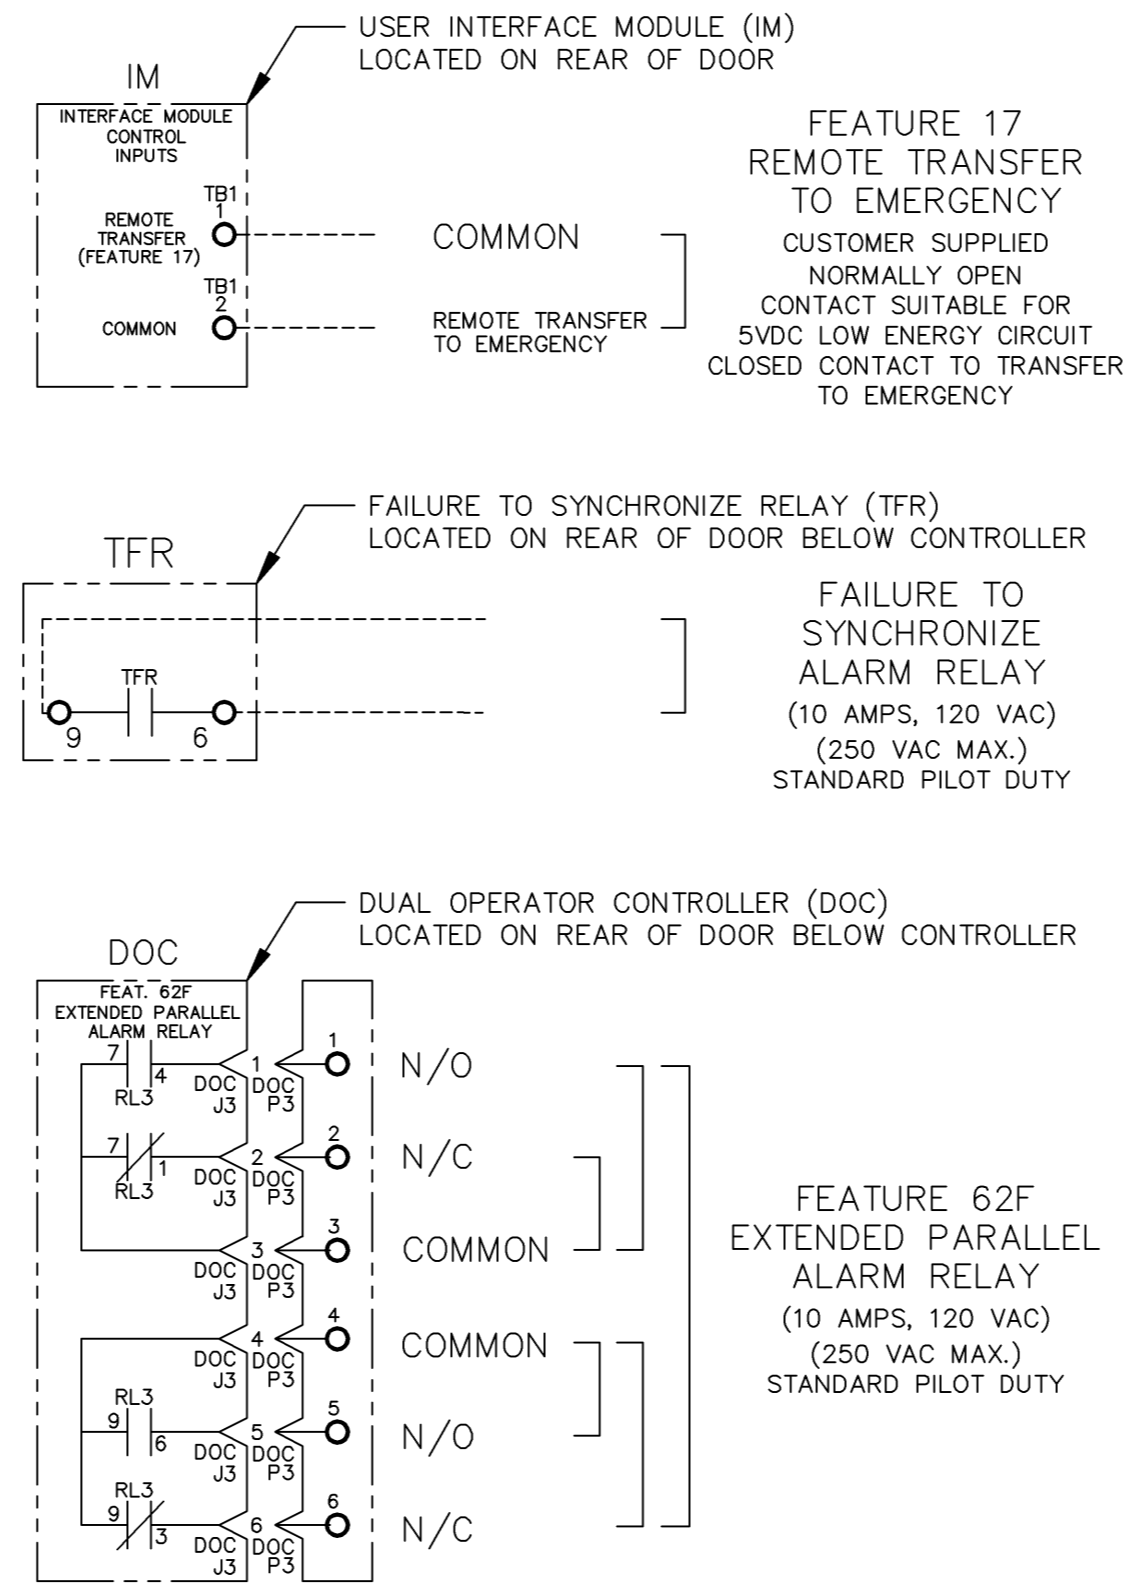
USER INTERFACE MODULE (IM)
LOCATED ON REAR OF DOOR

IM

INTERFACE MODULE
CONTROL
INPUTS

TB1
1
REMOTE
TRANSFER
(FEATURE 17)

TB1
2
COMMON

COMMON

REMOTE TRANSFER
TO EMERGENCY

FEATURE 17
REMOTE TRANSFER
TO EMERGENCY
CUSTOMER SUPPLIED
NORMALLY OPEN
CONTACT SUITABLE FOR
5VDC LOW ENERGY CIRCUIT
CLOSED CONTACT TO TRANSFER
TO EMERGENCY

FAILURE TO SYNCHRONIZE RELAY (TFR)
LOCATED ON REAR OF DOOR BELOW CONTROLLER

TFR

TFR
9
6

FAILURE TO
SYNCHRONIZE
ALARM RELAY
(10 AMPS, 120 VAC)
(250 VAC MAX.)
STANDARD PILOT DUTY

DUAL OPERATOR CONTROLLER (DOC)
LOCATED ON REAR OF DOOR BELOW CONTROLLER

DOC

FEAT. 62F
EXTENDED PARALLEL
ALARM RELAY

7
4
RL3
1
DOC
J3
DOC
P3
1
N/O

7
1
RL3
2
DOC
J3
DOC
P3
2
N/C

3
DOC
J3
DOC
P3
3
COMMON

4
DOC
J3
DOC
P3
4
COMMON

RL3
9
6
5
DOC
J3
DOC
P3
5
N/O

RL3
9
3
6
DOC
J3
DOC
P3
6
N/C

FEATURE 62F
EXTENDED PARALLEL
ALARM RELAY
(10 AMPS, 120 VAC)
(250 VAC MAX.)
STANDARD PILOT DUTY